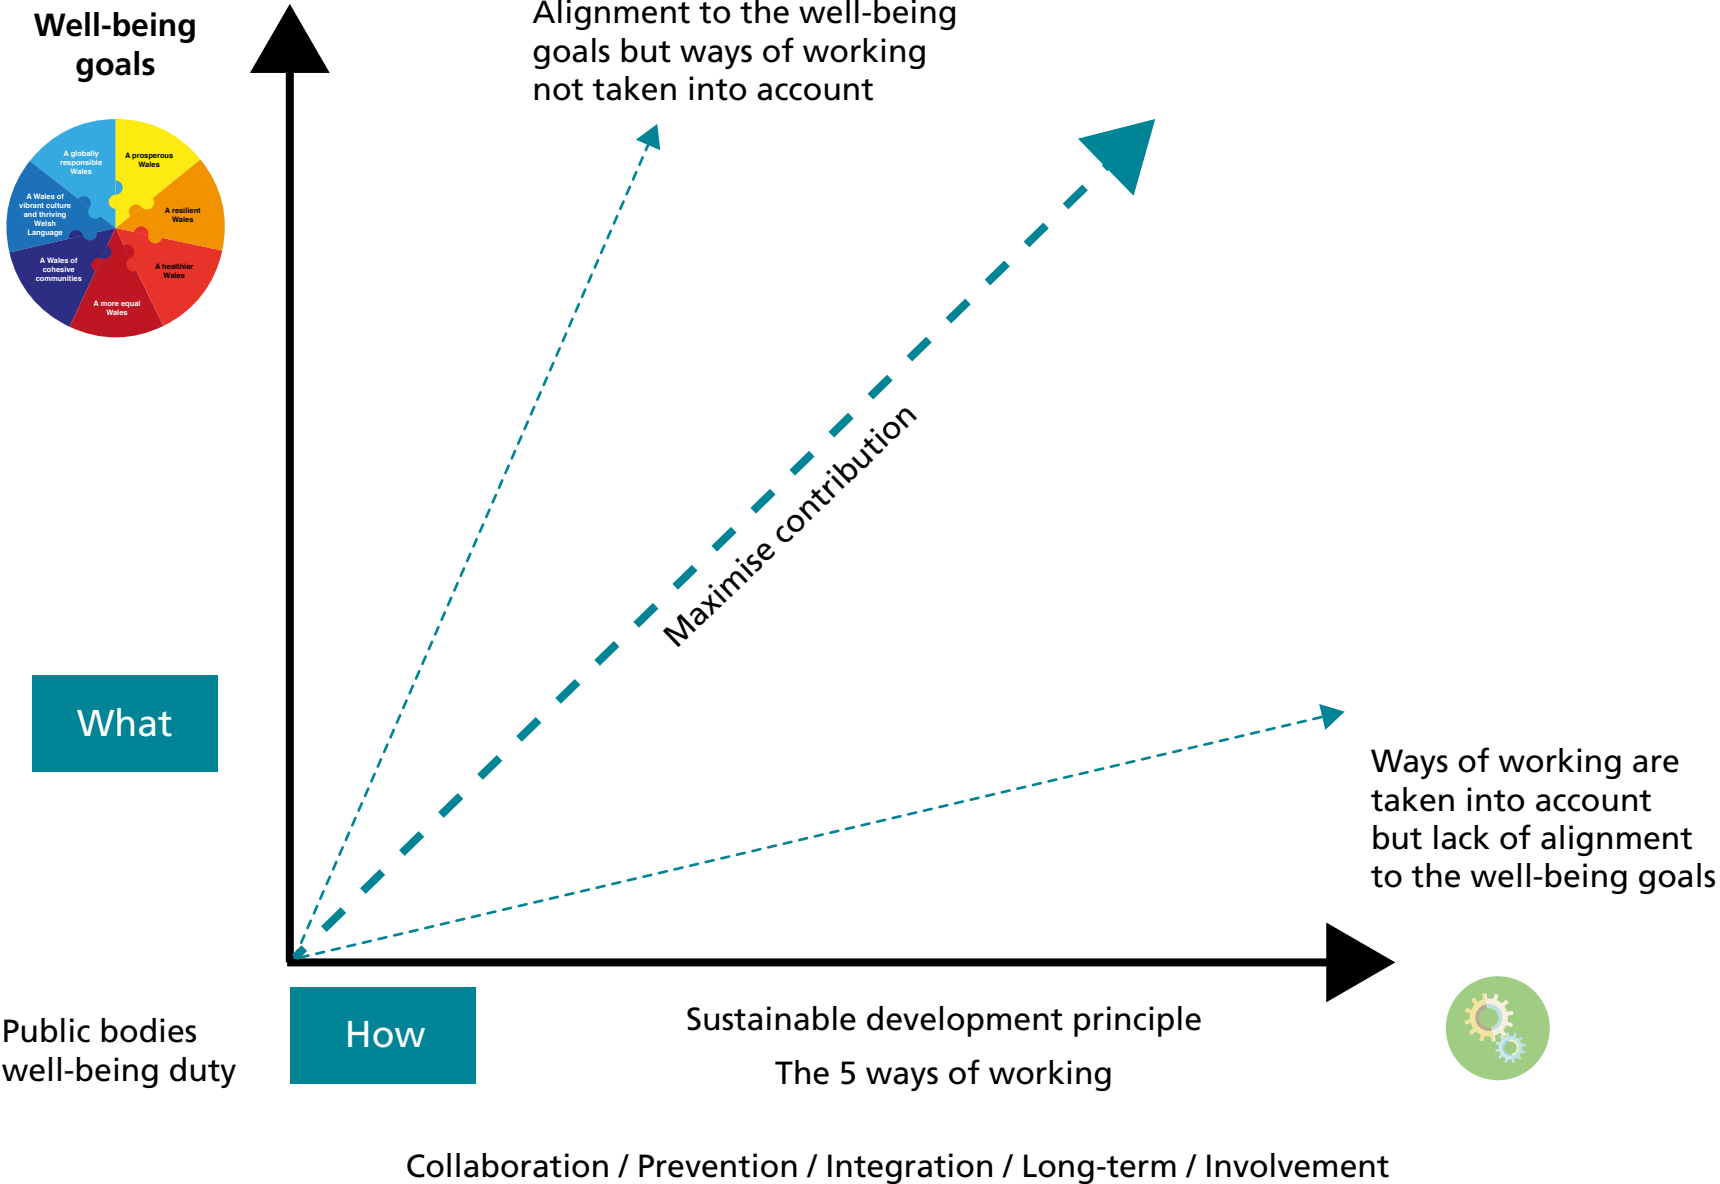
Well-being goals

A globally responsible Wales

A prosperous Wales

A Wales of vibrant culture and thriving Welsh Language

A resilient Wales

A Wales of cohesive communities

A healthier Wales

A more equal Wales

Alignment to the well-being goals but ways of working not taken into account

Maximise contribution

What

Ways of working are taken into account but lack of alignment to the well-being goals

Public bodies well-being duty

How

Sustainable development principle

The 5 ways of working

Collaboration / Prevention / Integration / Long-term / Involvement